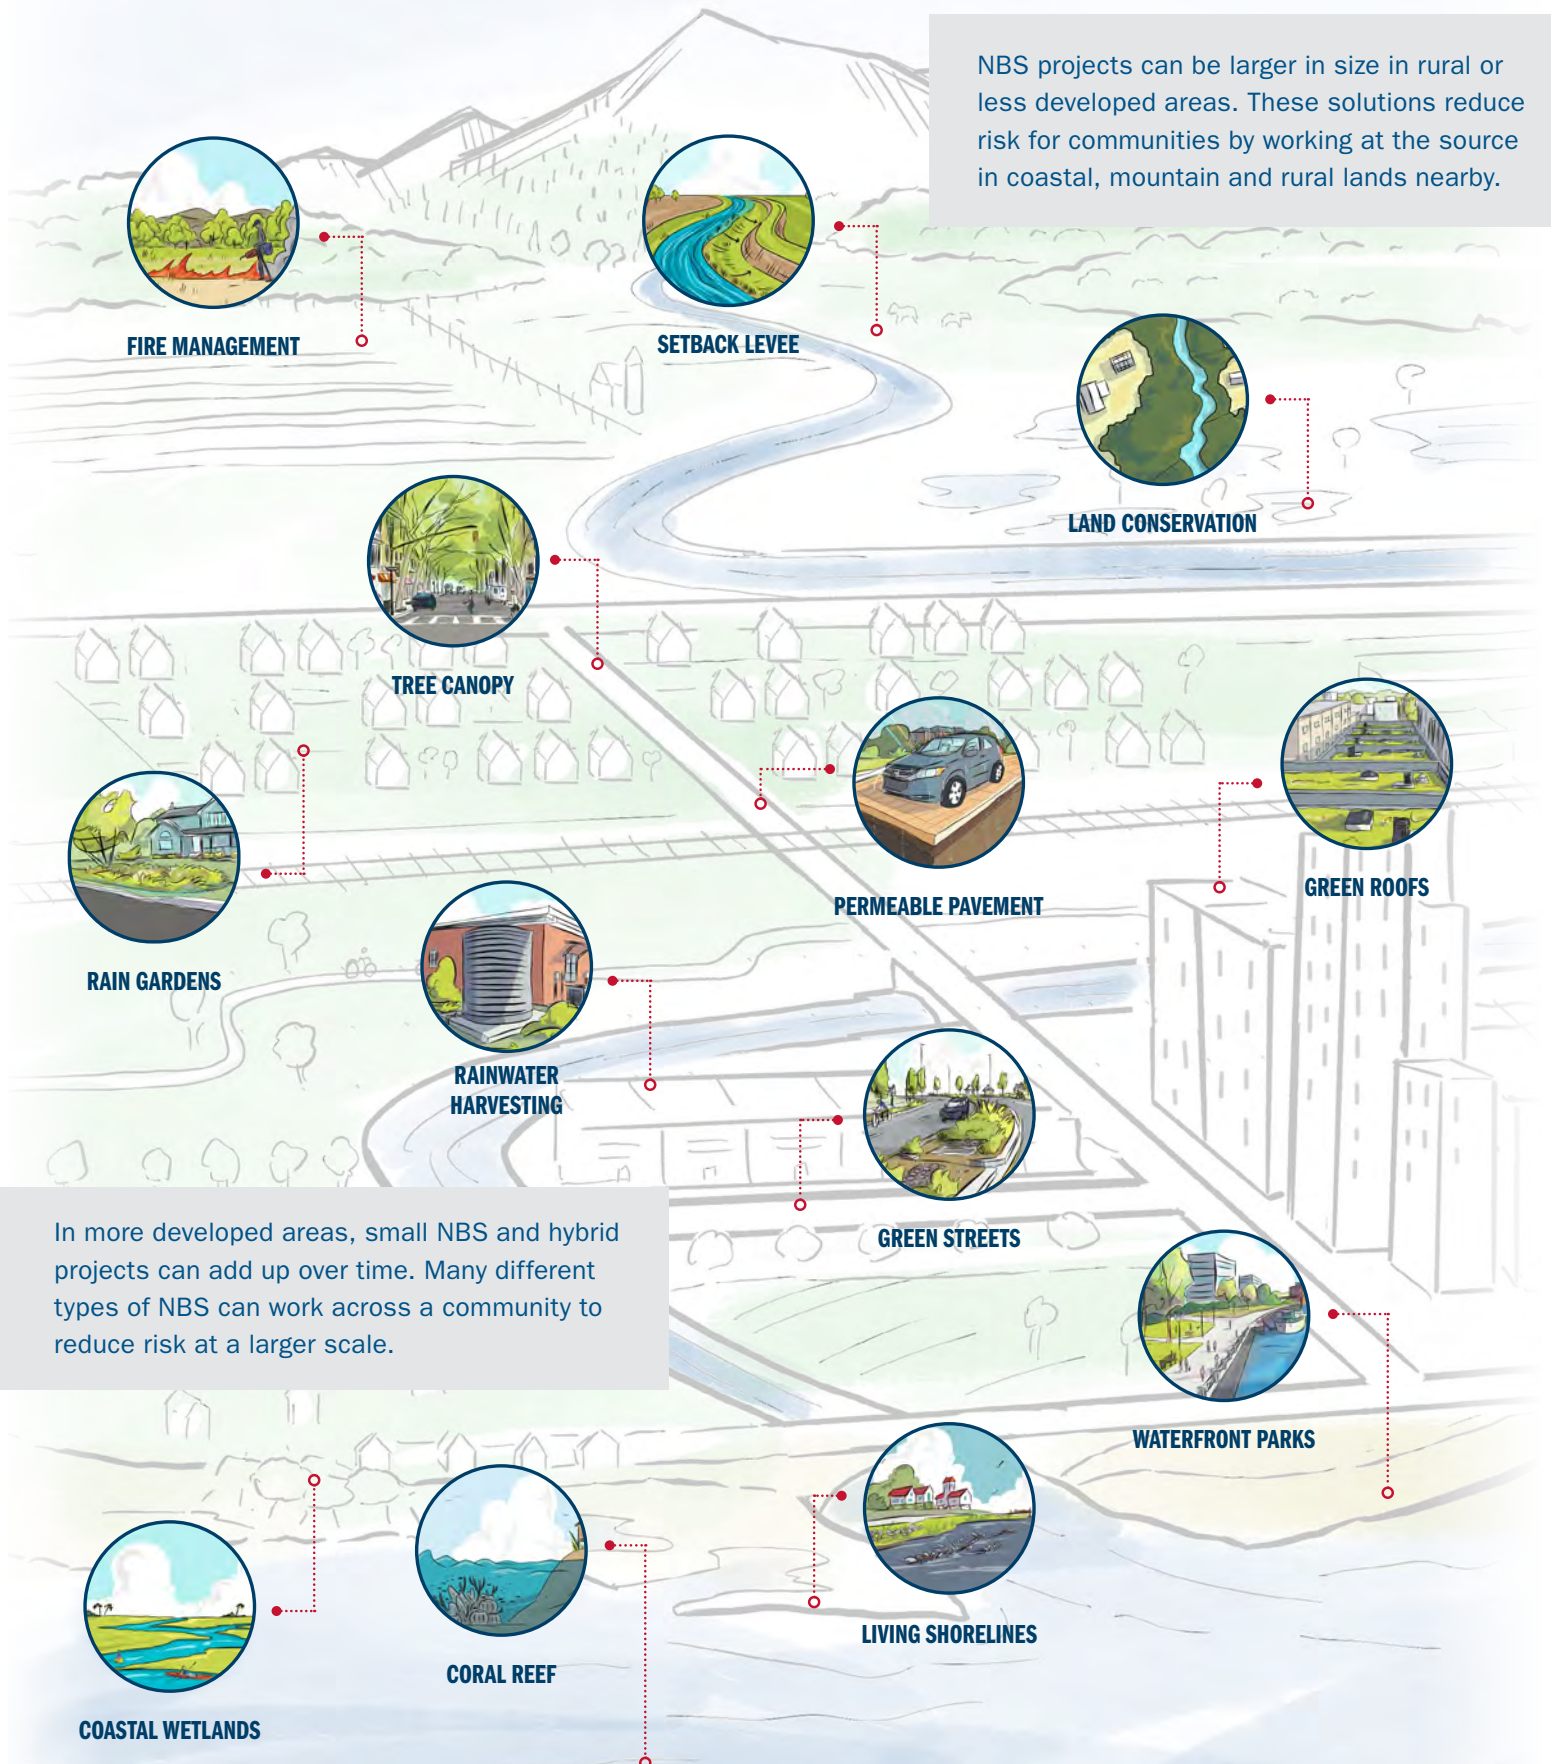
NBS projects can be larger in size in rural or less developed areas. These solutions reduce risk for communities by working at the source in coastal, mountain and rural lands nearby.

FIRE MANAGEMENT

SETBACK LEVEE

LAND CONSERVATION

TREE CANOPY

PERMEABLE PAVEMENT

GREEN ROOFS

RAIN GARDENS

RAINWATER HARVESTING

GREEN STREETS

In more developed areas, small NBS and hybrid projects can add up over time. Many different types of NBS can work across a community to reduce risk at a larger scale.

WATERFRONT PARKS

LIVING SHORELINES

CORAL REEF

COASTAL WETLANDS